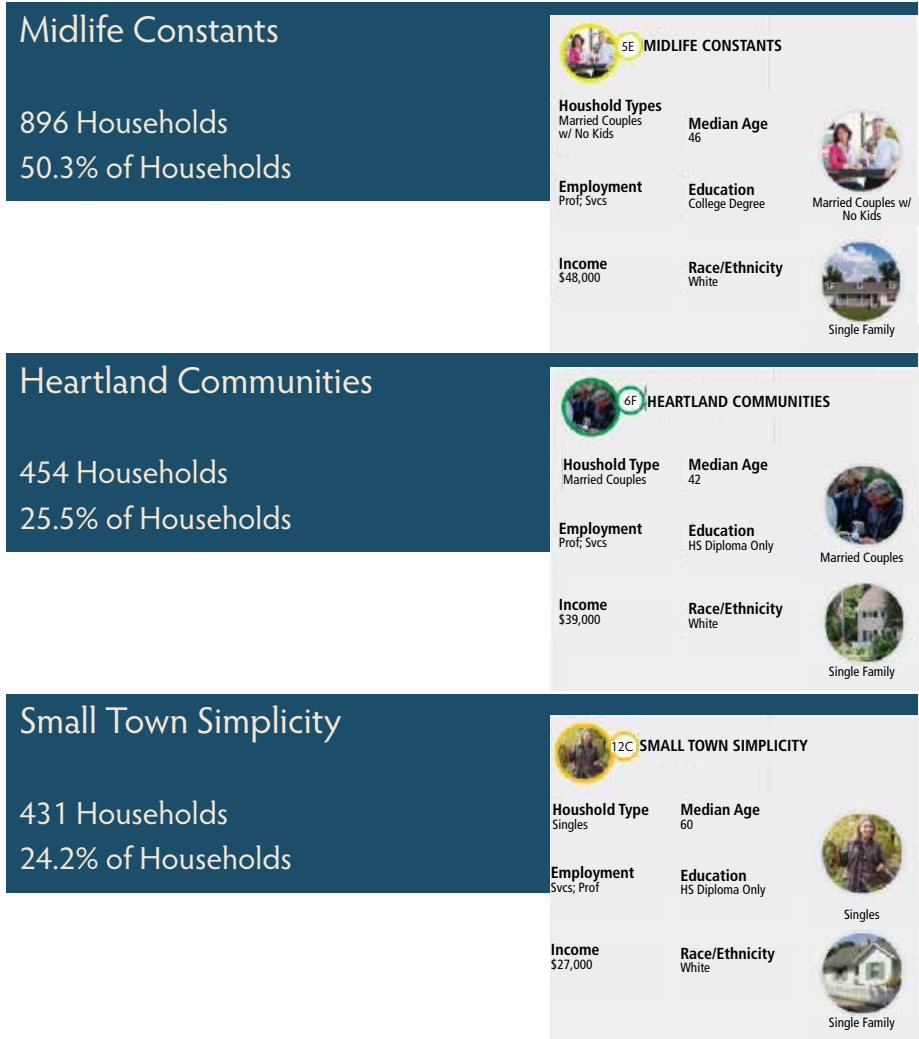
Midlife Constants

896 Households
50.3% of Households

5E MIDLIFE CONSTANTS

Houshold Types
Married Couples w/ No Kids

Median Age
46

Employment
Prof; Svcs

Education
College Degree

Married Couples w/ No Kids

Income
\$48,000

Race/Ethnicity
White

Single Family

Heartland Communities

454 Households
25.5% of Households

6F HEARTLAND COMMUNITIES

Houshold Type
Married Couples

Median Age
42

Employment
Prof; Svcs

Education
HS Diploma Only

Married Couples

Income
\$39,000

Race/Ethnicity
White

Single Family

Small Town Simplicity

431 Households
24.2% of Households

12C SMALL TOWN SIMPLICITY

Houshold Type
Singles

Median Age
60

Employment
Svcs; Prof

Education
HS Diploma Only

Singles

Income
\$27,000

Race/Ethnicity
White

Single Family